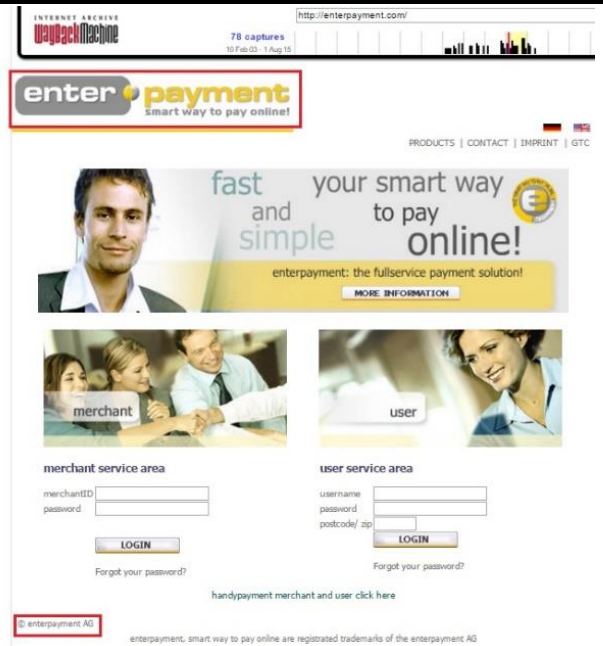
INTERNET ARCHIVE
WaybackMachine

http://enterpayment.com/

78 captures
10 Feb 03 - 1 Aug 15

enter payment
smart way to pay online!

PRODUCTS | CONTACT | IMPRINT | GTC

fast and simple

your smart way to pay online!

enterpayment: the fullservice payment solution!

MORE INFORMATION

merchant

user

merchant service area

merchantID
password

LOGIN

Forgot your password?

user service area

username
password
postcode/ zip

LOGIN

Forgot your password?

handypayment merchant and user click here

© enterpayment AG

enterpayment, smart way to pay online are registrated trademarks of the enterpayment AG